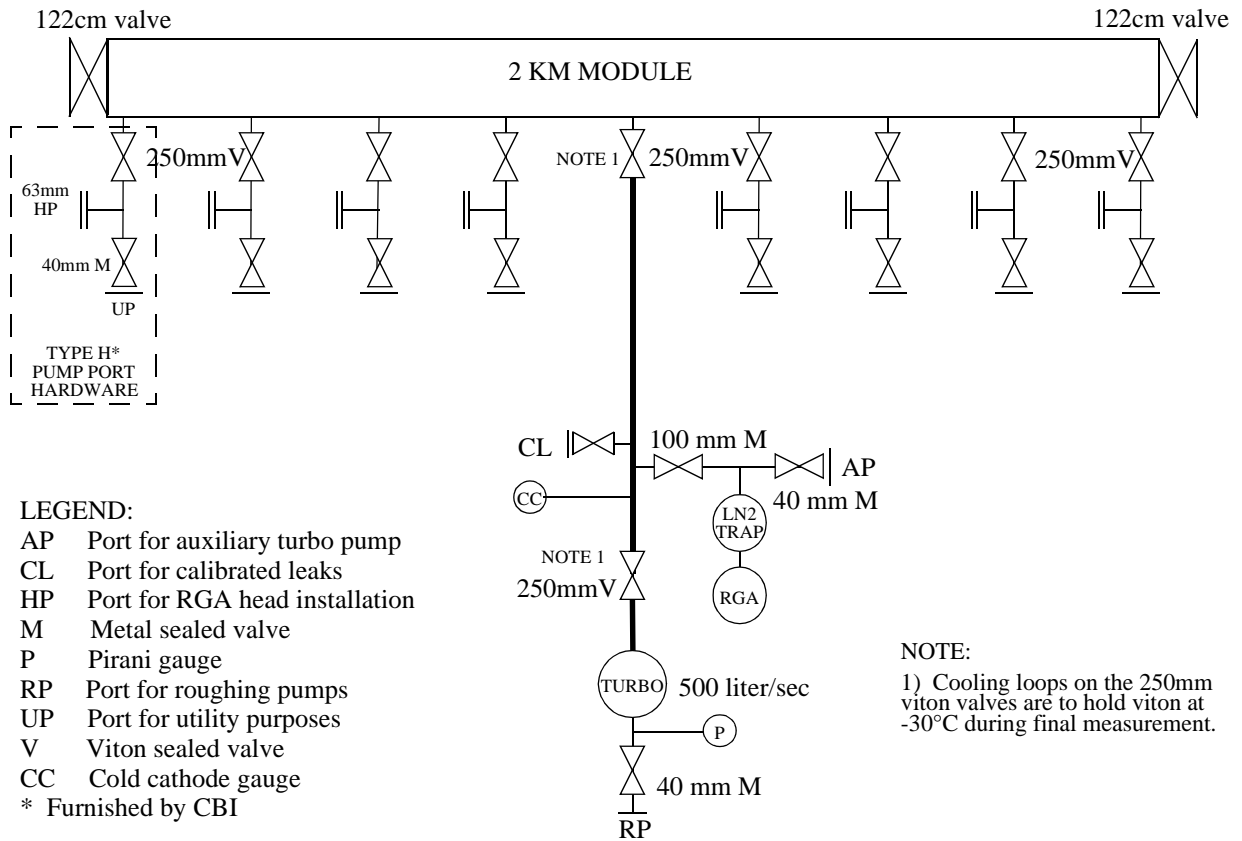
122cm valve

122cm valve

2 KM MODULE

250mmV

NOTE 1

250mmV

250mmV

63mm HP

40mm M

UP

TYPE H* PUMP PORT HARDWARE

CL

100 mm M

AP

CC

LN2 TRAP

40 mm M

NOTE 1

250mmV

RGA

TURBO

500 liter/sec

P

40 mm M

RP

LEGEND:
AP Port for auxiliary turbo pump
CL Port for calibrated leaks
HP Port for RGA head installation
M Metal sealed valve
P Pirani gauge
RP Port for roughing pumps
UP Port for utility purposes
V Viton sealed valve
CC Cold cathode gauge
* Furnished by CBI

NOTE:

1) Cooling loops on the 250mm viton valves are to hold viton at -30°C during final measurement.